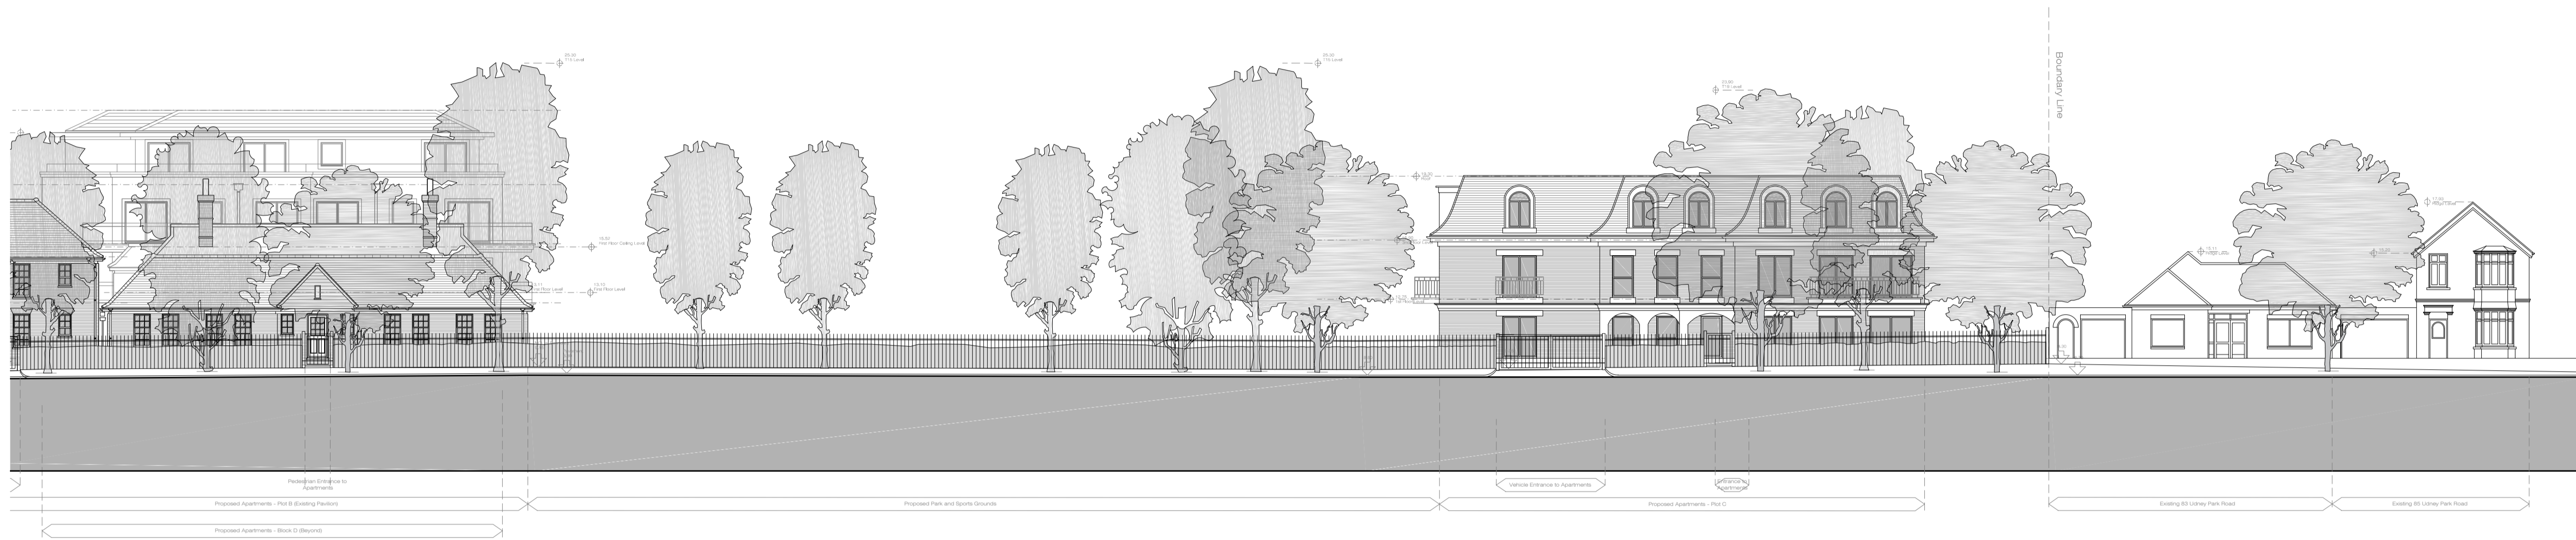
Boundary Line

Pedestrian Entrance to Apartments

Proposed Apartments - Plot B (Existing Pavilion)

Proposed Apartments - Block D (Beyond)

Proposed Park and Sports Grounds

Vehicle Entrance to Apartments

Entrance to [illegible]

Proposed Apartments - Plot D

Existing 63 Uxbey Park Road

Existing 65 Uxbey Park Road